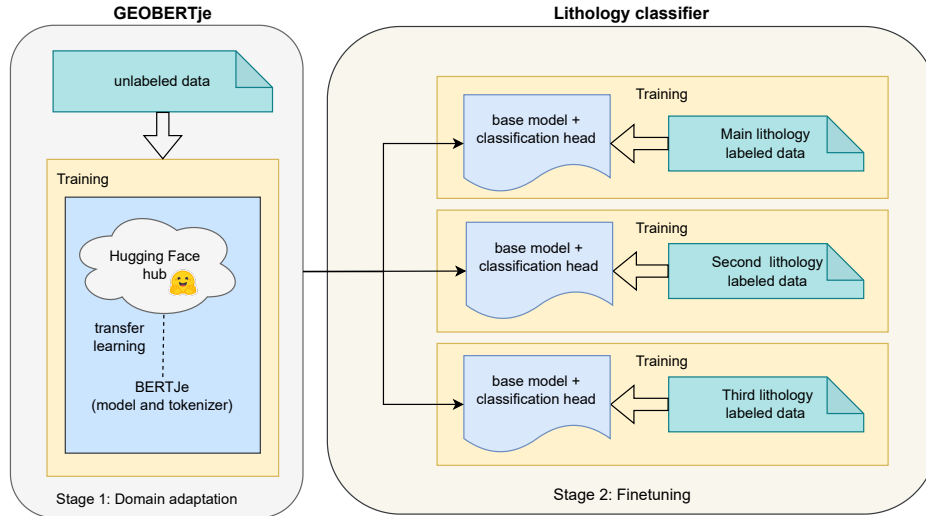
GEOBERTje

unlabeled data

Training

Hugging Face hub

transfer learning

BERTJe (model and tokenizer)

Stage 1: Domain adaptation

Lithology classifier

Training

base model + classification head

Main lithology labeled data

Training

base model + classification head

Second lithology labeled data

Training

base model + classification head

Third lithology labeled data

Stage 2: Finetuning